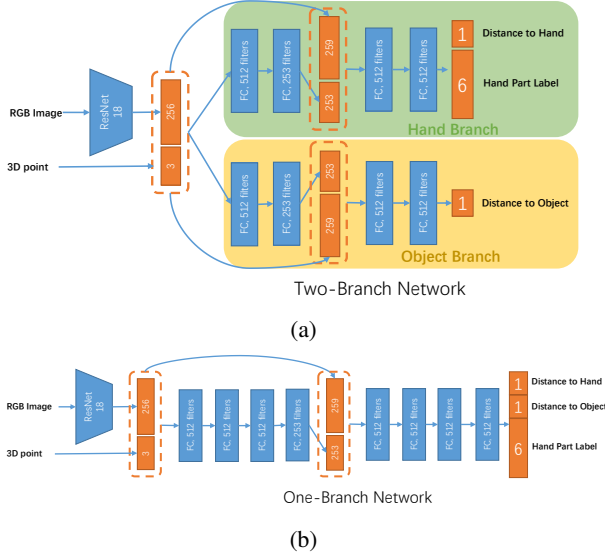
RGB Image
ResNet 18
3D point
256
3
FC, 512 filters
FC, 253 filters
259
253
FC, 512 filters
FC, 512 filters
1
Distance to Hand
6
Hand Part Label
Hand Branch
FC, 512 filters
FC, 253 filters
253
259
FC, 512 filters
FC, 512 filters
1
Distance to Object
Object Branch
Two-Branch Network

(a)

RGB Image
ResNet 18
3D point
256
3
FC, 512 filters
FC, 512 filters
FC, 512 filters
FC, 253 filters
259
253
FC, 512 filters
FC, 512 filters
FC, 512 filters
FC, 512 filters
1
Distance to Hand
1
Distance to Object
6
Hand Part Label
One-Branch Network

(b)